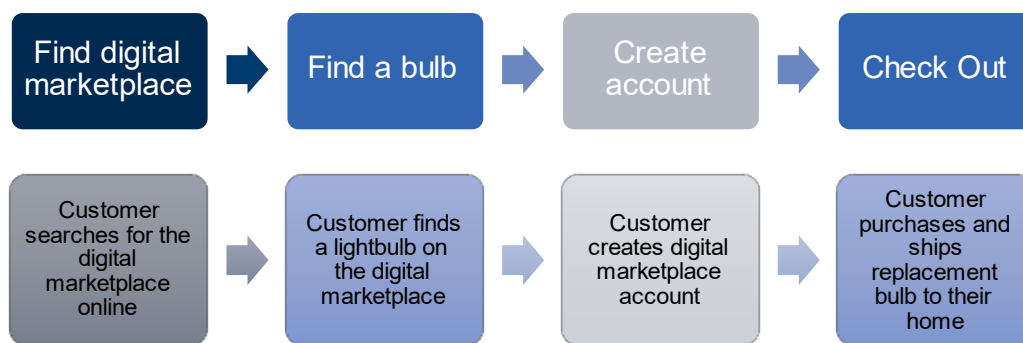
Find digital marketplace

Find a bulb

Create account

Check Out

Customer searches for the digital marketplace online

Customer finds a lightbulb on the digital marketplace

Customer creates digital marketplace account

Customer purchases and ships replacement bulb to their home